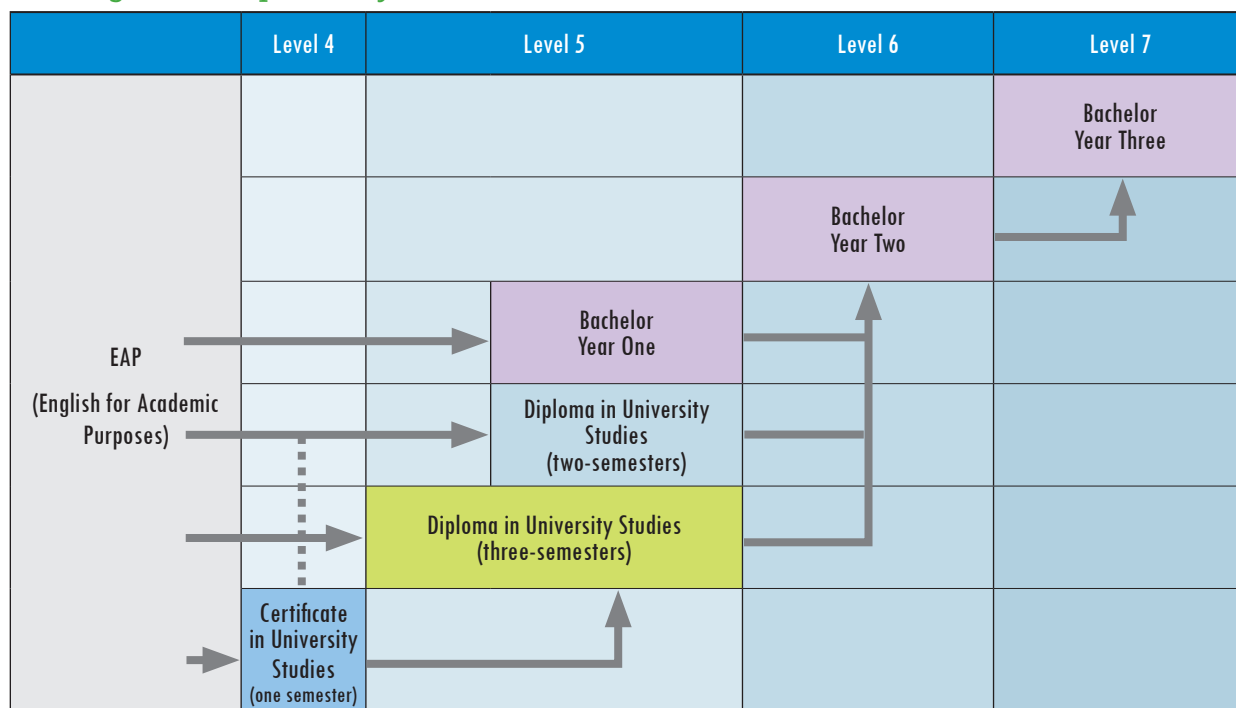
| | Level 4 | Level 5 | Level 6 | Level 7 |
|---|---|---|---|---|
| | | | | Bachelor Year Three |
| | | | Bachelor Year Two | |
| EAP (English for Academic Purposes) | | Bachelor Year One | | |
| | | Diploma in University Studies (two-semesters) | | |
| | | Diploma in University Studies (three-semesters) | | |
| | Certificate in University Studies (one semester) | | | |